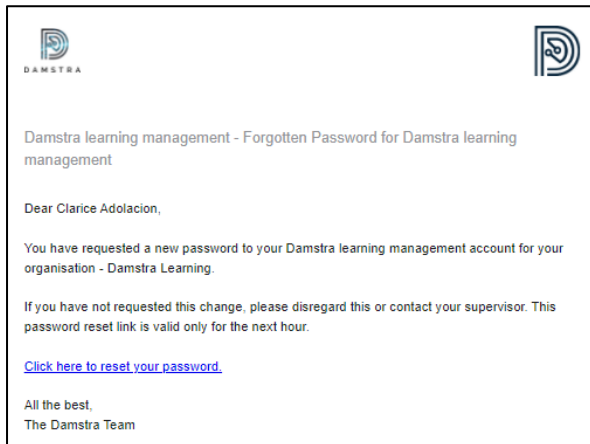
DAMSTRA

Damstra learning management - Forgotten Password for Damstra learning management

Dear Clarice Adolacion,

You have requested a new password to your Damstra learning management account for your organisation - Damstra Learning.

If you have not requested this change, please disregard this or contact your supervisor. This password reset link is valid only for the next hour.

Click here to reset your password.

All the best,
The Damstra Team